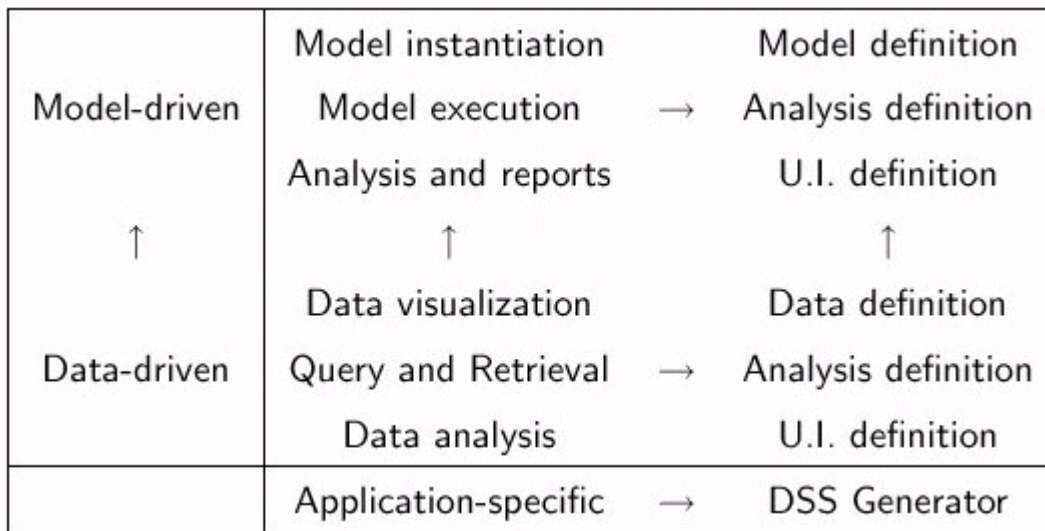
| | | | |
|---|---|---|---|
| Model-driven | Model instantiation<br>Model execution<br>Analysis and reports | $\rightarrow$ | Model definition<br>Analysis definition<br>U.I. definition |
| $\uparrow$ | $\uparrow$ | | $\uparrow$ |
| Data-driven | Data visualization<br>Query and Retrieval<br>Data analysis | $\rightarrow$ | Data definition<br>Analysis definition<br>U.I. definition |
| | Application-specific | $\rightarrow$ | DSS Generator |